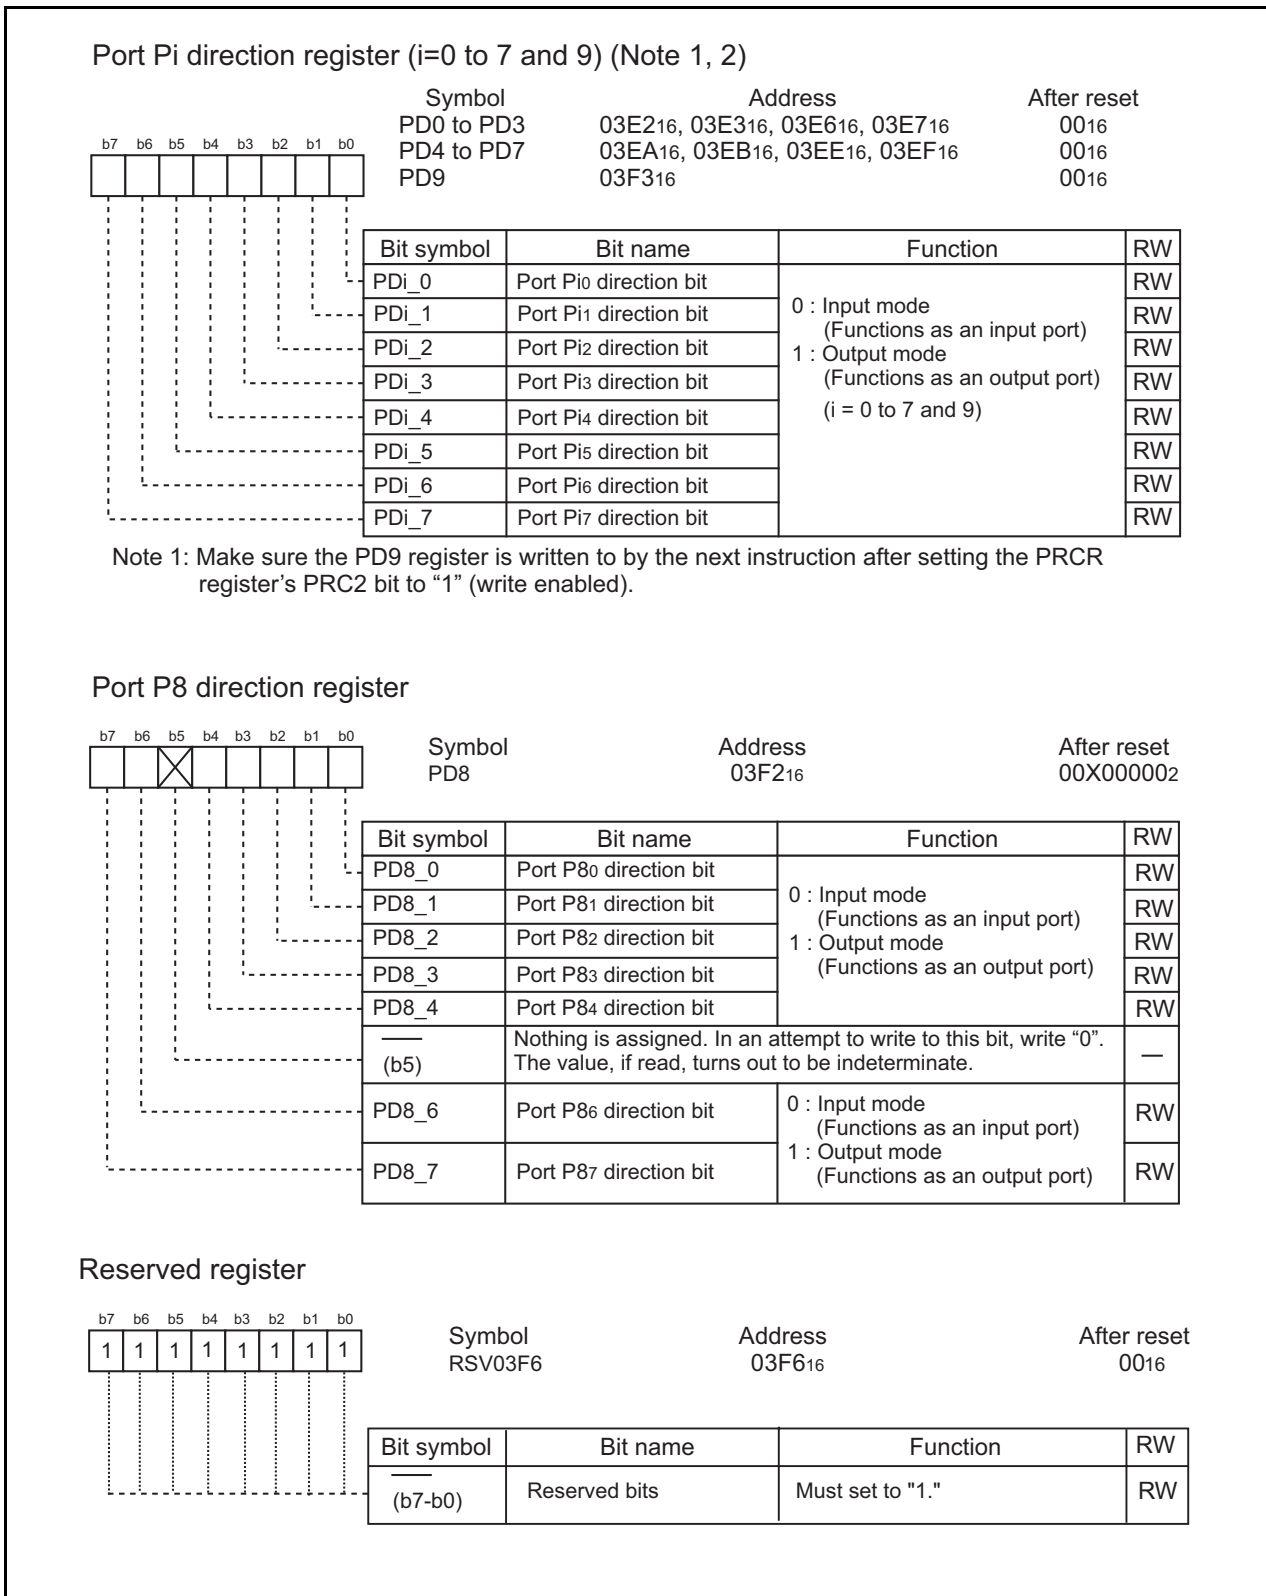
Port Pi direction register (i=0 to 7 and 9) (Note 1, 2)

b7 b6 b5 b4 b3 b2 b1 b0

| Symbol | Address | After reset |
|---|---|---|
| PD0 to PD3 | $03E2_{16}$, $03E3_{16}$, $03E6_{16}$, $03E7_{16}$ | $00_{16}$ |
| PD4 to PD7 | $03EA_{16}$, $03EB_{16}$, $03EE_{16}$, $03EF_{16}$ | $00_{16}$ |
| PD9 | $03F3_{16}$ | $00_{16}$ |

| Bit symbol | Bit name | Function | RW |
|---|---|---|---|
| PDi_0 | Port $Pi_0$ direction bit | 0 : Input mode (Functions as an input port) 1 : Output mode (Functions as an output port) (i = 0 to 7 and 9) | RW |
| PDi_1 | Port $Pi_1$ direction bit | | RW |
| PDi_2 | Port $Pi_2$ direction bit | | RW |
| PDi_3 | Port $Pi_3$ direction bit | | RW |
| PDi_4 | Port $Pi_4$ direction bit | | RW |
| PDi_5 | Port $Pi_5$ direction bit | | RW |
| PDi_6 | Port $Pi_6$ direction bit | | RW |
| PDi_7 | Port $Pi_7$ direction bit | | RW |

Note 1: Make sure the PD9 register is written to by the next instruction after setting the PRCR register's PRC2 bit to "1" (write enabled).

Port P8 direction register

b7 b6 b5 b4 b3 b2 b1 b0

| Symbol | Address | After reset |
|---|---|---|
| PD8 | $03F2_{16}$ | $00X00000_2$ |

| Bit symbol | Bit name | Function | RW |
|---|---|---|---|
| PD8_0 | Port $P8_0$ direction bit | 0 : Input mode (Functions as an input port) 1 : Output mode (Functions as an output port) | RW |
| PD8_1 | Port $P8_1$ direction bit | | RW |
| PD8_2 | Port $P8_2$ direction bit | | RW |
| PD8_3 | Port $P8_3$ direction bit | | RW |
| PD8_4 | Port $P8_4$ direction bit | | RW |
| — (b5) | Nothing is assigned. In an attempt to write to this bit, write "0". The value, if read, turns out to be indeterminate. | | — |
| PD8_6 | Port $P8_6$ direction bit | 0 : Input mode (Functions as an input port) 1 : Output mode (Functions as an output port) | RW |
| PD8_7 | Port $P8_7$ direction bit | | RW |

Reserved register

b7 b6 b5 b4 b3 b2 b1 b0
1 1 1 1 1 1 1 1

| Symbol | Address | After reset |
|---|---|---|
| RSV03F6 | $03F6_{16}$ | $00_{16}$ |

| Bit symbol | Bit name | Function | RW |
|---|---|---|---|
| — (b7-b0) | Reserved bits | Must set to "1." | RW |